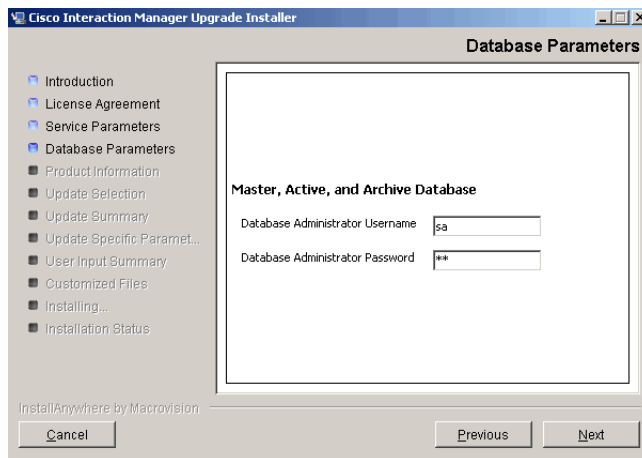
Cisco Interaction Manager Upgrade Installer

Database Parameters

Introduction
License Agreement
Service Parameters
Database Parameters
Product Information
Update Selection
Update Summary
Update Specific Paramet...
User Input Summary
Customized Files
Installing...
Installation Status

Master, Active, and Archive Database

Database Administrator Username sa

Database Administrator Password **

InstallAnywhere by Macrovision

Cancel

Previous

Next